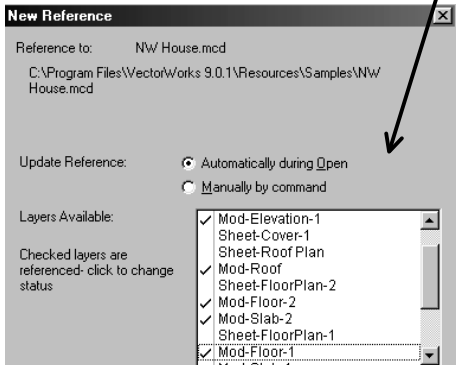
New Reference

Reference to: NW House.mcd

C:\Program Files\VectorWorks 9.0.1\Resources\Samples\NW House.mcd

Update Reference:
Automatically during Open
Manually by command

Layers Available:

Checked layers are referenced- click to change status

✓ Mod-Elevation-1
Sheet-Cover-1
Sheet-Roof Plan
✓ Mod-Roof
Sheet-FloorPlan-2
✓ Mod-Floor-2
✓ Mod-Slab-2
Sheet-FloorPlan-1
✓ Mod-Floor-1
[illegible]